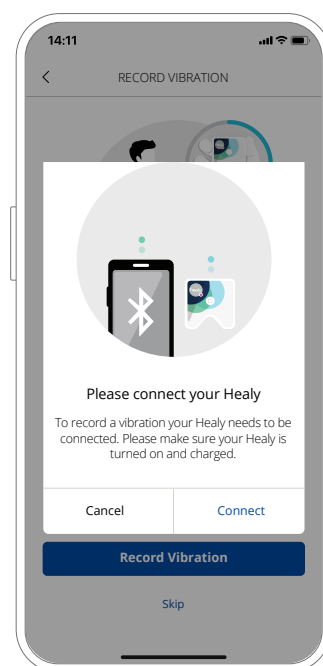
14:11

<

RECORD VIBRATION

Please connect your Healy

To record a vibration your Healy needs to be connected. Please make sure your Healy is turned on and charged.

Cancel

Connect

Record Vibration

Skip